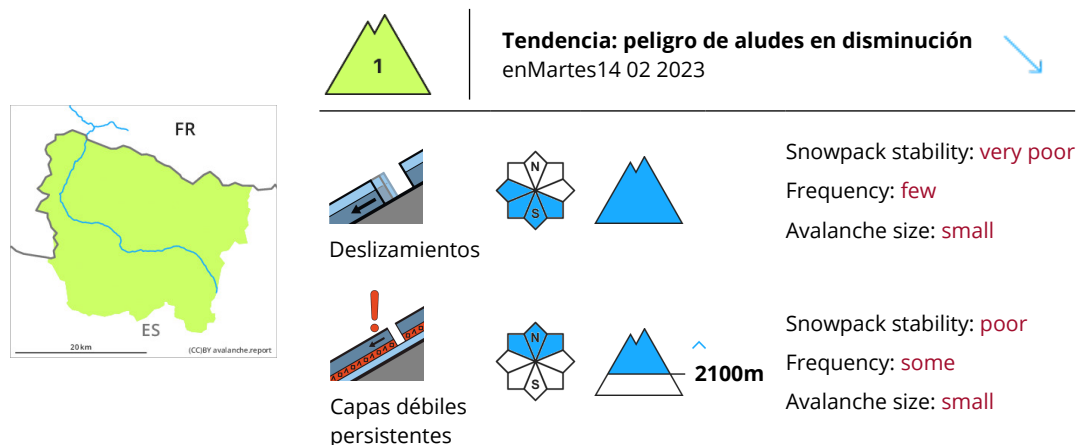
FR

ES

20 km

(CC)BY avalanche.report

1

Tendencia: peligro de aludes en disminución
enMartes14 02 2023

Deslizamientos

N

S

Snowpack stability: very poor
Frequency: few
Avalanche size: small

Capas débiles persistentes

N

S

2100m

Snowpack stability: poor
Frequency: some
Avalanche size: small